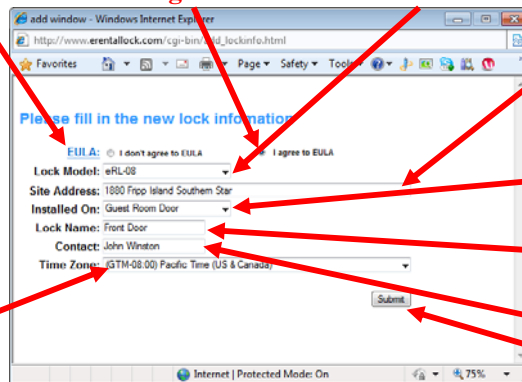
add window - Windows Internet Explorer

http://www.erentallock.com/cgi-bin/add_lockinfo.html

Favorites

Page ▾ Safety ▾ Tools ▾

Please fill in the new lock information

EULA: I don't agree to EULA I agree to EULA

Lock Model: eRL-08

Site Address: 1880 Fripp Island Southern Star

Installed On: Guest Room Door

Lock Name: Front Door

Contact: John Winston

Time Zone: (GTM-08:00) Pacific Time (US & Canada)

Submit

Internet | Protected Mode: On

75%